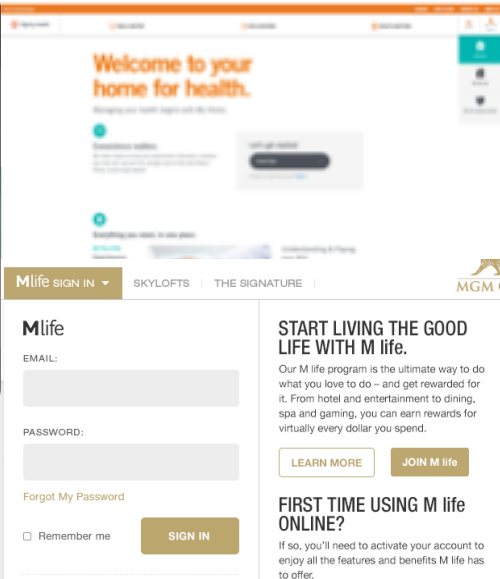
Welcome to your home for health.

Managing your health begins with My Home.

Convenience matters.

Let's get started

Everything you need, in one place.

Understanding & Paying

Mlife SIGN IN

SKYLOFTS

THE SIGNATURE

MGM

Mlife

EMAIL:

PASSWORD:

Forgot My Password

Remember me

SIGN IN

START LIVING THE GOOD LIFE WITH M life.

Our M life program is the ultimate way to do what you love to do – and get rewarded for it. From hotel and entertainment to dining, spa and gaming, you can earn rewards for virtually every dollar you spend.

LEARN MORE

JOIN M life

FIRST TIME USING M life ONLINE?

If so, you'll need to activate your account to enjoy all the features and benefits M life has to offer.